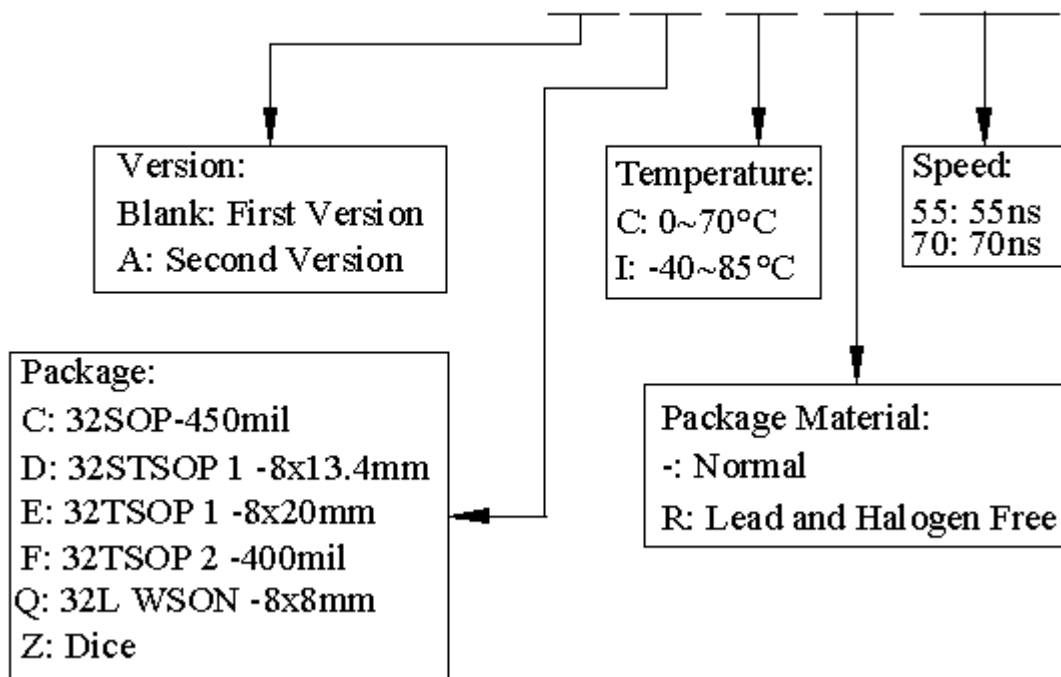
Version:
Blank: First Version
A: Second Version

Temperature:
C: 0~70°C
I: -40~85°C

Speed:
55: 55ns
70: 70ns

Package:
C: 32SOP-450mil
D: 32STSOP 1 -8x13.4mm
E: 32TSOP 1 -8x20mm
F: 32TSOP 2 -400mil
Q: 32L WSON -8x8mm
Z: Dice

Package Material:
-: Normal
R: Lead and Halogen Free